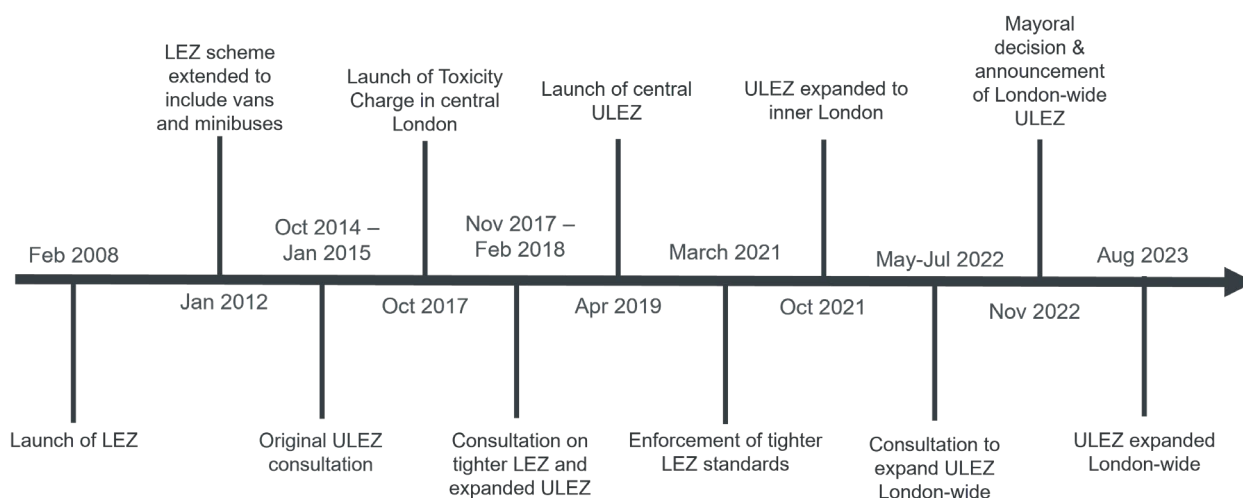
Feb 2008

Launch of LEZ

LEZ scheme extended to include vans and minibuses

Jan 2012

Oct 2014 – Jan 2015

Original ULEZ consultation

Launch of Toxicity Charge in central London

Oct 2017

Nov 2017 – Feb 2018

Consultation on tighter LEZ and expanded ULEZ

Launch of central ULEZ

Apr 2019

March 2021

Enforcement of tighter LEZ standards

ULEZ expanded to inner London

Oct 2021

May-Jul 2022

Consultation to expand ULEZ London-wide

Mayoral decision & announcement of London-wide ULEZ

Nov 2022

Aug 2023

ULEZ expanded London-wide